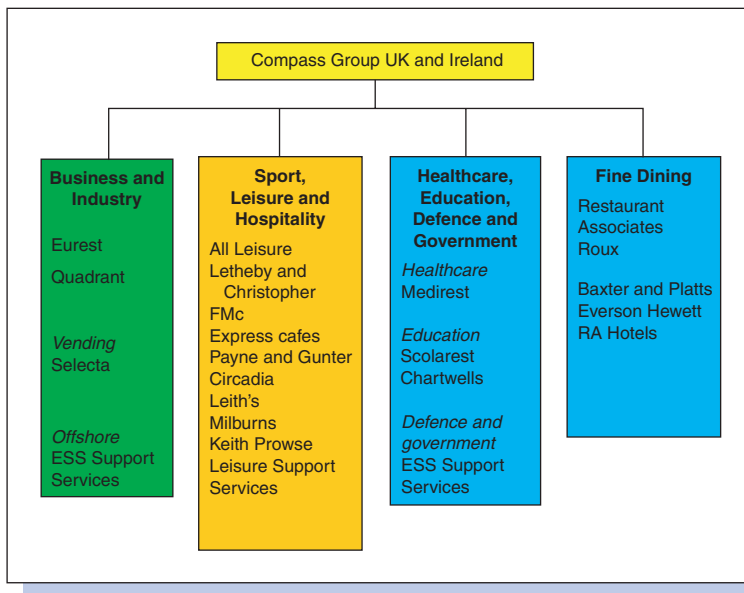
Compass Group UK and Ireland

**Business and Industry**

Eurest

Quadrant

*Vending*
Selecta

*Offshore*
ESS Support Services

**Sport, Leisure and Hospitality**

All Leisure
Letheby and Christopher
FMc
Express cafes
Payne and Gunter
Circadia
Leith's
Milburns
Keith Prowse
Leisure Support Services

**Healthcare, Education, Defence and Government**

*Healthcare*
Medirest

*Education*
Scolarest
Chartwells

*Defence and government*
ESS Support Services

**Fine Dining**

Restaurant Associates
Roux

Baxter and Platts
Everson Hewett
RA Hotels